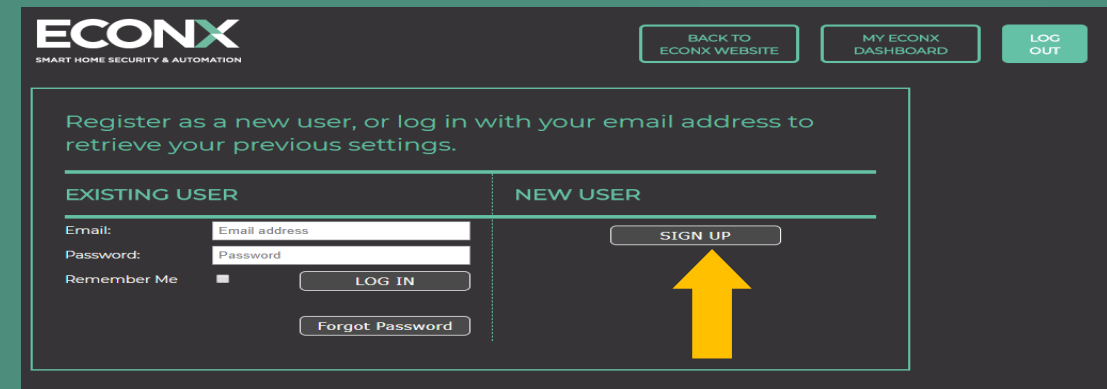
ECONX
SMART HOME SECURITY & AUTOMATION

BACK TO ECONX WEBSITE

MY ECONX DASHBOARD

LOG OUT

Register as a new user, or log in with your email address to retrieve your previous settings.

EXISTING USER

NEW USER

Email: Email address

Password: Password

Remember Me

LOG IN

Forgot Password

SIGN UP